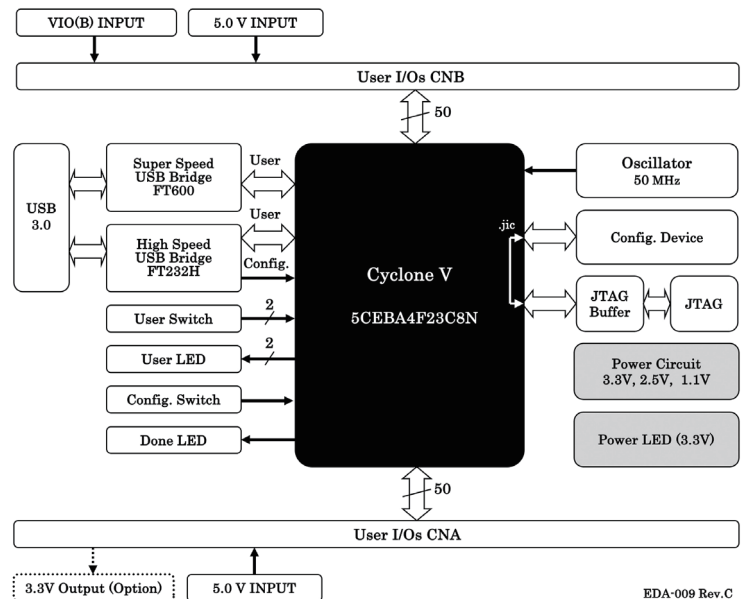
VIO(B) INPUT

5.0 V INPUT

User I/Os CNB

50

USB 3.0

Super Speed USB Bridge FT600

User

User

High Speed USB Bridge FT232H

Config.

Oscillator 50 MHz

.jic

Config. Device

Cyclone V

5CEBA4F23C8N

JTAG Buffer

JTAG

User Switch

2

User LED

2

Power Circuit 3.3V, 2.5V, 1.1V

Config. Switch

Done LED

Power LED (3.3V)

50

User I/Os CNA

3.3V Output (Option)

5.0 V INPUT

EDA-009 Rev.C